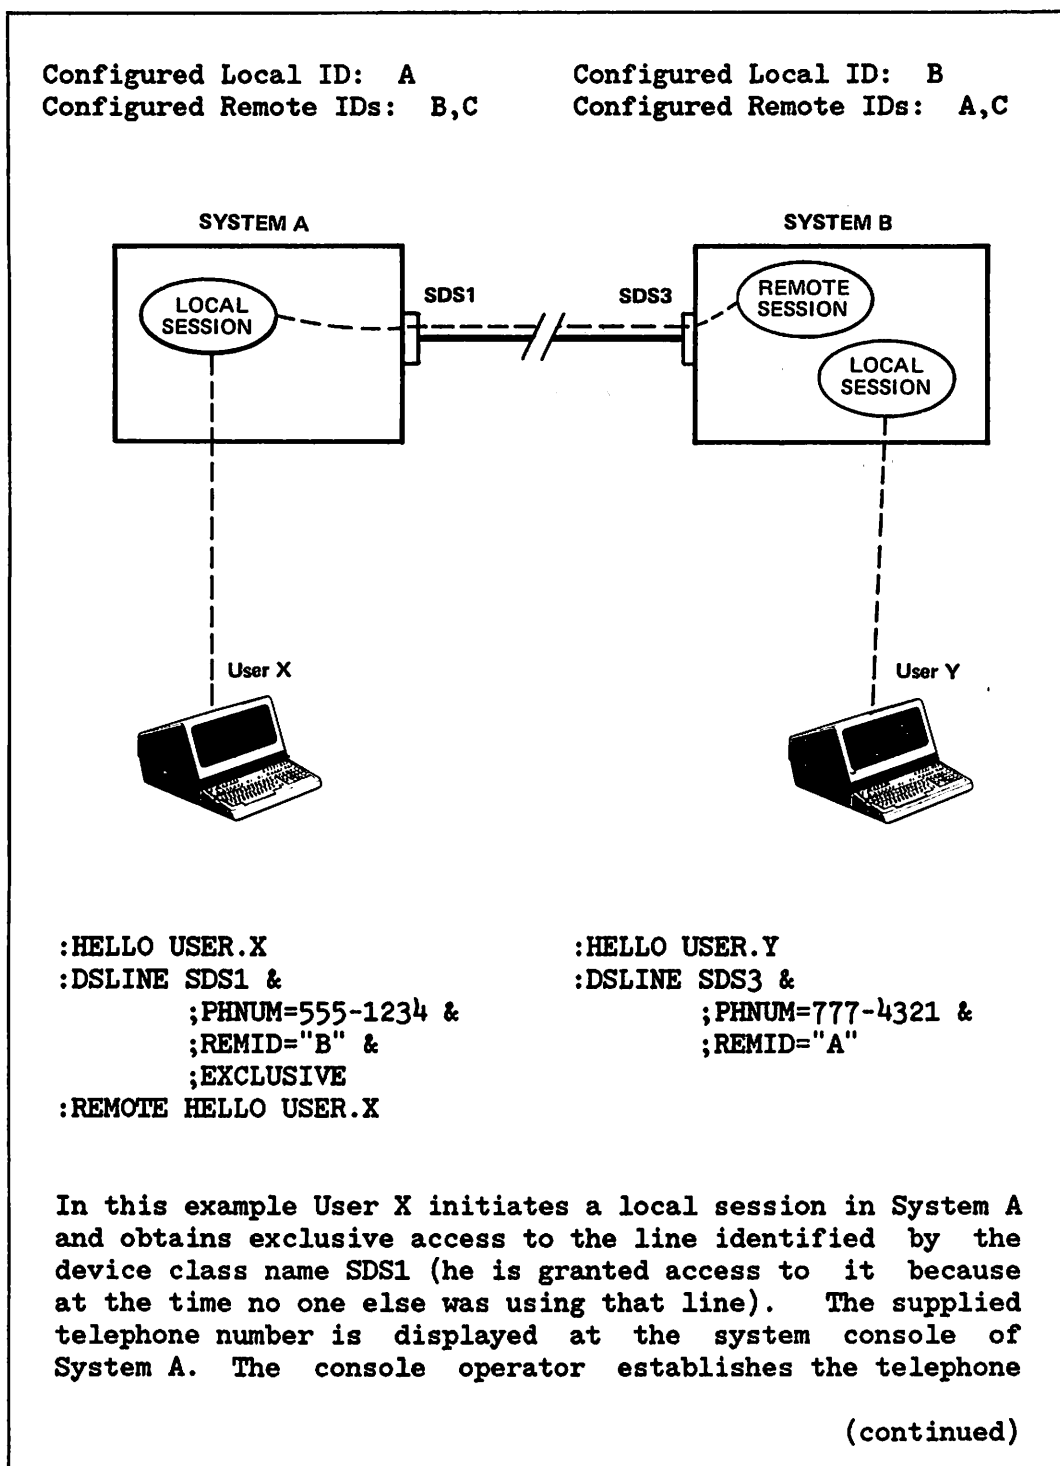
Configured Local ID: A
Configured Remote IDs: B,C

Configured Local ID: B
Configured Remote IDs: A,C

SYSTEM A

LOCAL SESSION

SDS1

SDS3

SYSTEM B

REMOTE SESSION

LOCAL SESSION

User X

User Y

:HELLO USER.X
:DSLINE SDS1 &
;PHNUM=555-1234 &
;REMID="B" &
;EXCLUSIVE
:REMOTE HELLO USER.X

:HELLO USER.Y
:DSLINE SDS3 &
;PHNUM=777-4321 &
;REMID="A"

In this example User X initiates a local session in System A and obtains exclusive access to the line identified by the device class name SDS1 (he is granted access to it because at the time no one else was using that line). The supplied telephone number is displayed at the system console of System A. The console operator establishes the telephone

(continued)